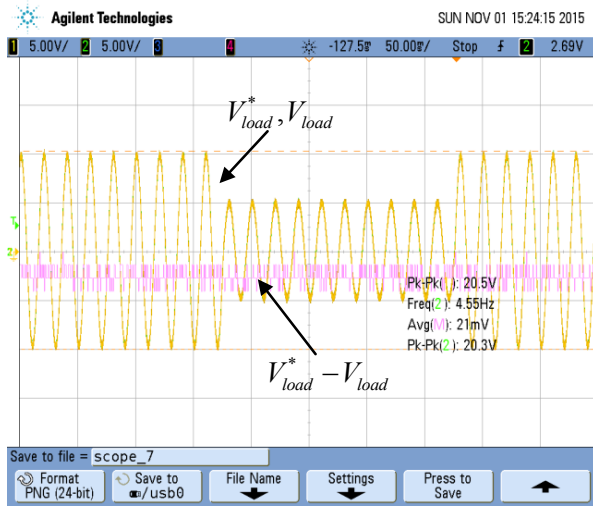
Agilent Technologies SUN NOV 01 15:24:15 2015

1 5.00V/ 2 5.00V/ 3 4 -127.5s 50.00s/ Stop $f$ 2 2.69V

$V^*_{load}, V_{load}$

T

2

Pk-Pk(1): 20.5V
Freq(2): 4.55Hz
Avg(M): 21mV
Pk-Pk(2): 20.3V

$V^*_{load} - V_{load}$

Save to file = scope_7

Format PNG (24-bit) | Save to /usb0 | File Name | Settings | Press to Save |